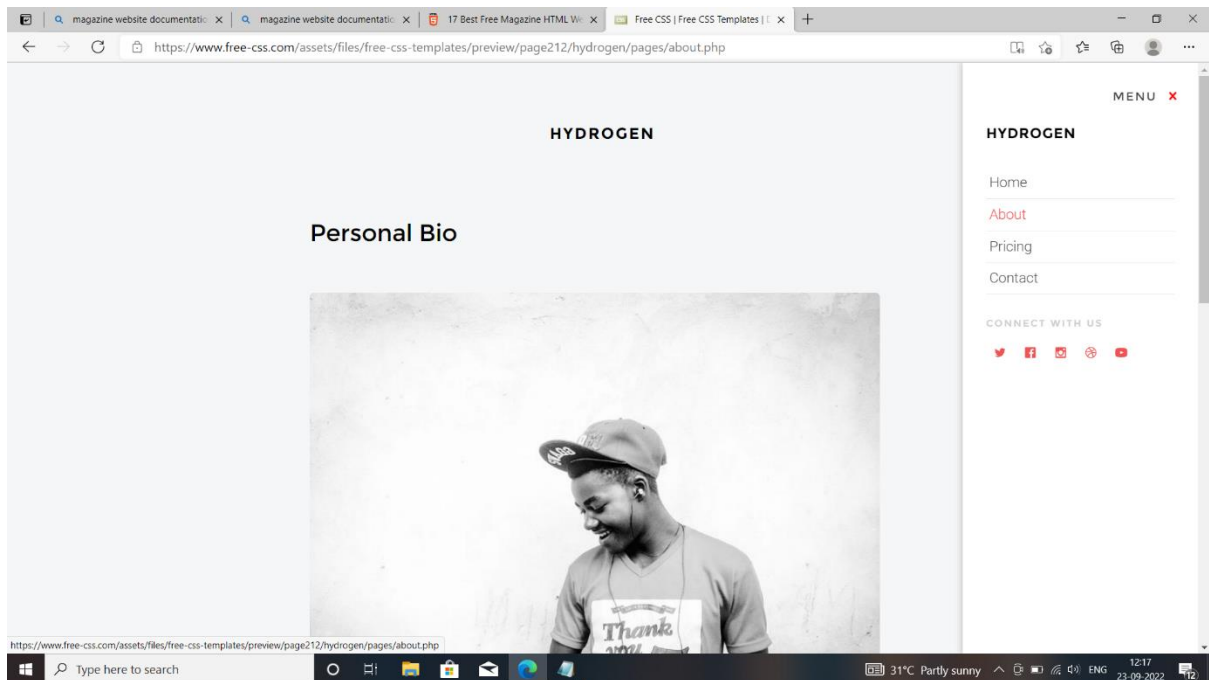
magazine website documentatio ×
magazine website documentatio ×
17 Best Free Magazine HTML We ×
Free CSS | Free CSS Templates | ×

https://www.free-css.com/assets/files/free-css-templates/preview/page212/hydrogen/pages/about.php

HYDROGEN

Personal Bio

Thank

MENU ×

HYDROGEN

Home

About

Pricing

Contact

CONNECT WITH US

https://www.free-css.com/assets/files/free-css-templates/preview/page212/hydrogen/pages/about.php

Type here to search

31°C Partly sunny

ENG

12:17
23-09-2022